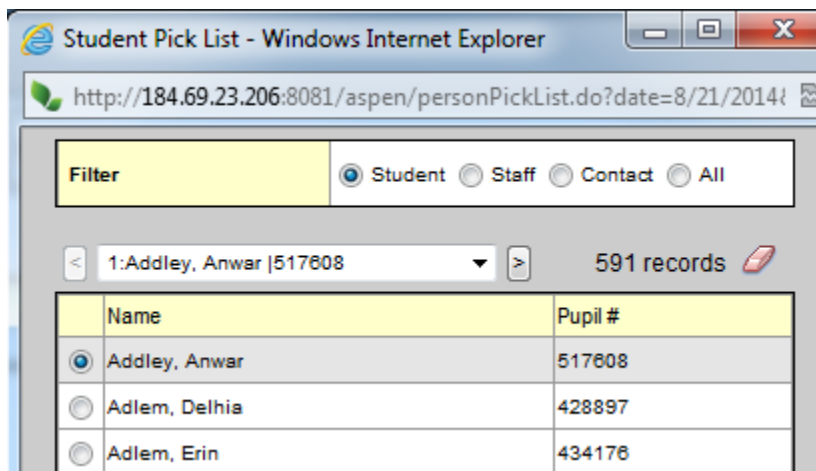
Student Pick List - Windows Internet Explorer

http://184.69.23.206:8081/aspen/personPickList.do?date=8/21/2014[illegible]

Filter | Student | Staff | Contact | All

< 1:Addley, Anwar |517608 > 591 records

| | Name | Pupil # |
|---|---|---|
| | Addley, Anwar | 517608 |
| | Adlem, Delhia | 428897 |
| | Adlem, Erin | 434176 |